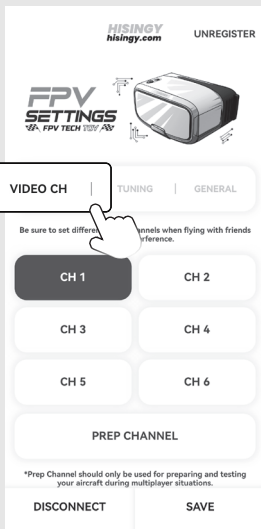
HISINGY
hisingy.com

UNREGISTER

FPV SETTINGS
FPV TECH TOY

VIDEO CH | TUNING | GENERAL

Be sure to set differe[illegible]nnels when flying with friends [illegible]erference.

CH 1
CH 2
CH 3
CH 4
CH 5
CH 6

PREP CHANNEL

*Prep Channel should only be used for preparing and testing your aircraft during multiplayer situations.

DISCONNECT
SAVE